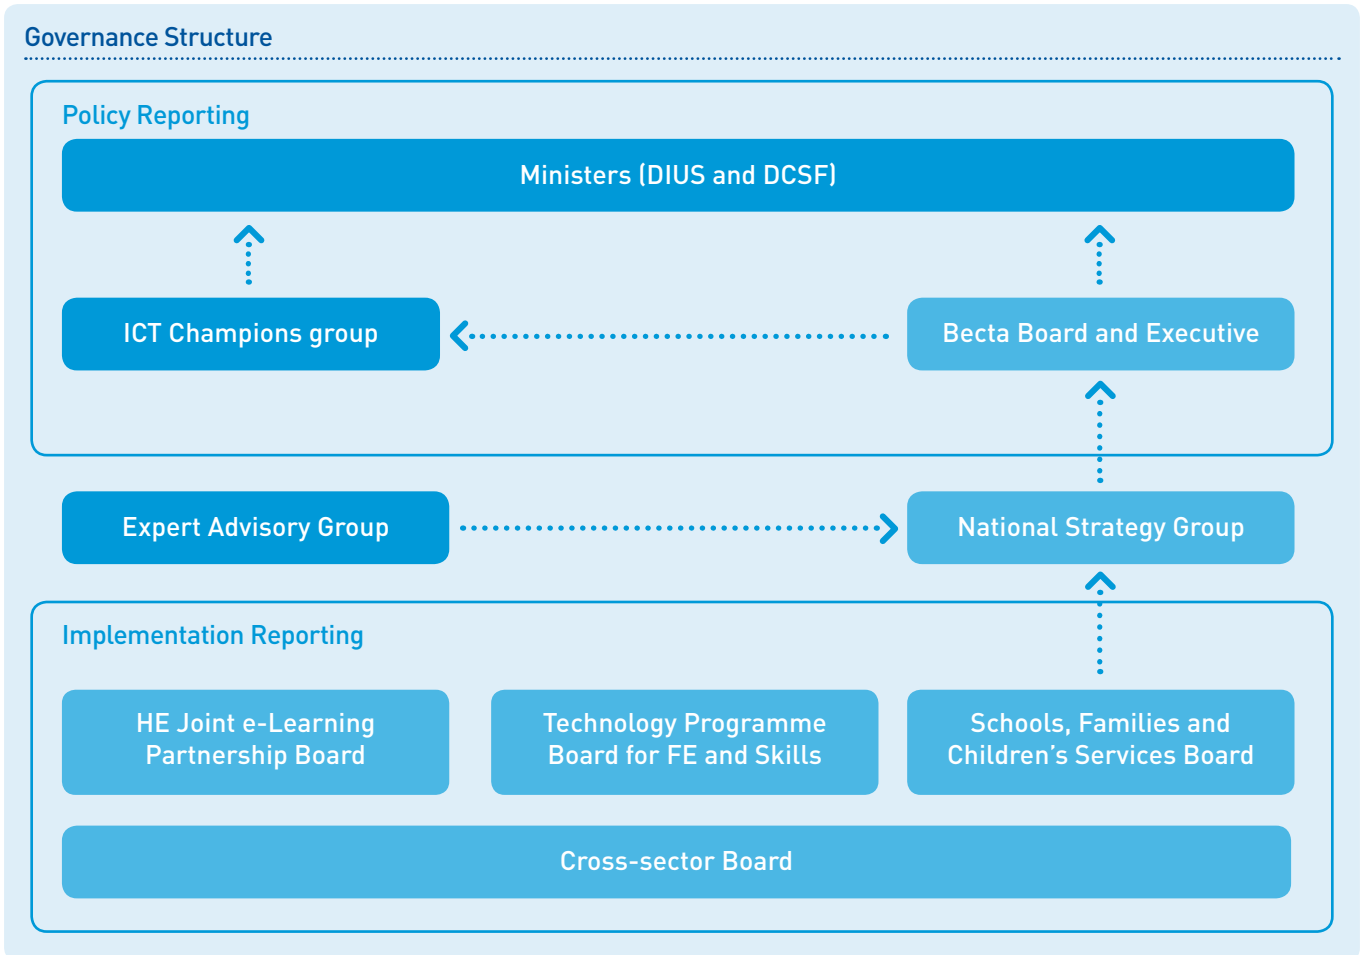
Governance Structure

Policy Reporting

Ministers (DIUS and DCSF)

ICT Champions group

Becta Board and Executive

Expert Advisory Group

National Strategy Group

Implementation Reporting

HE Joint e-Learning Partnership Board

Technology Programme Board for FE and Skills

Schools, Families and Children's Services Board

Cross-sector Board